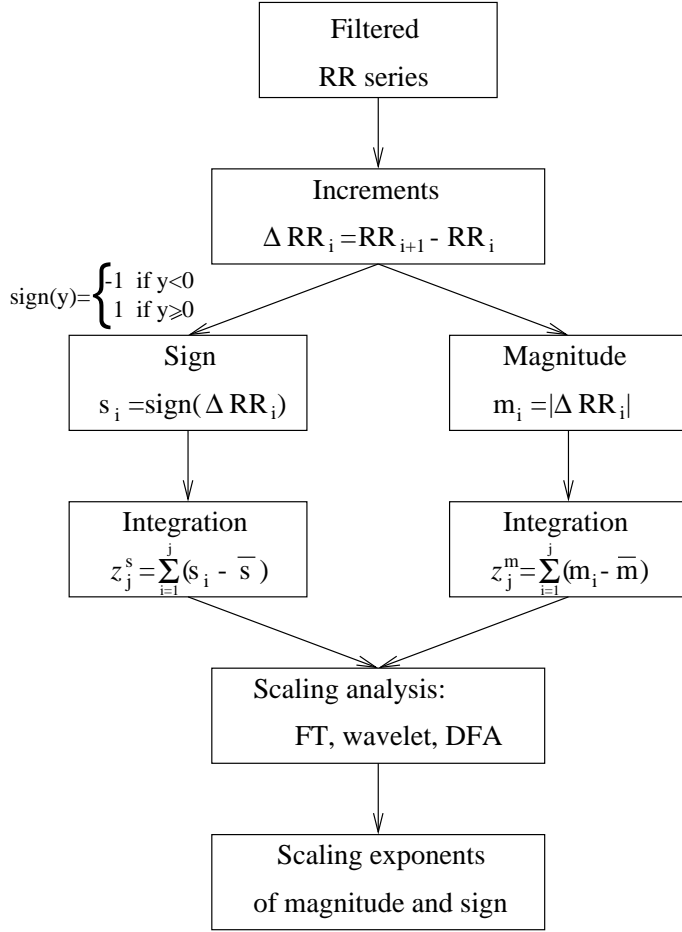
Filtered
RR series

Increments
$\Delta RR_i = RR_{i+1} - RR_i$

$sign(y)=\begin{cases} -1 & \text{if } y<0 \\ 1 & \text{if } y\geqslant 0 \end{cases}$

Sign
$s_i = sign(\Delta RR_i)$

Magnitude
$m_i = |\Delta RR_i|$

Integration
$z_j^s = \sum_{i=1}^{j}(s_i - \overline{s})$

Integration
$z_j^m = \sum_{i=1}^{j}(m_i - \overline{m})$

Scaling analysis:
FT, wavelet, DFA

Scaling exponents
of magnitude and sign